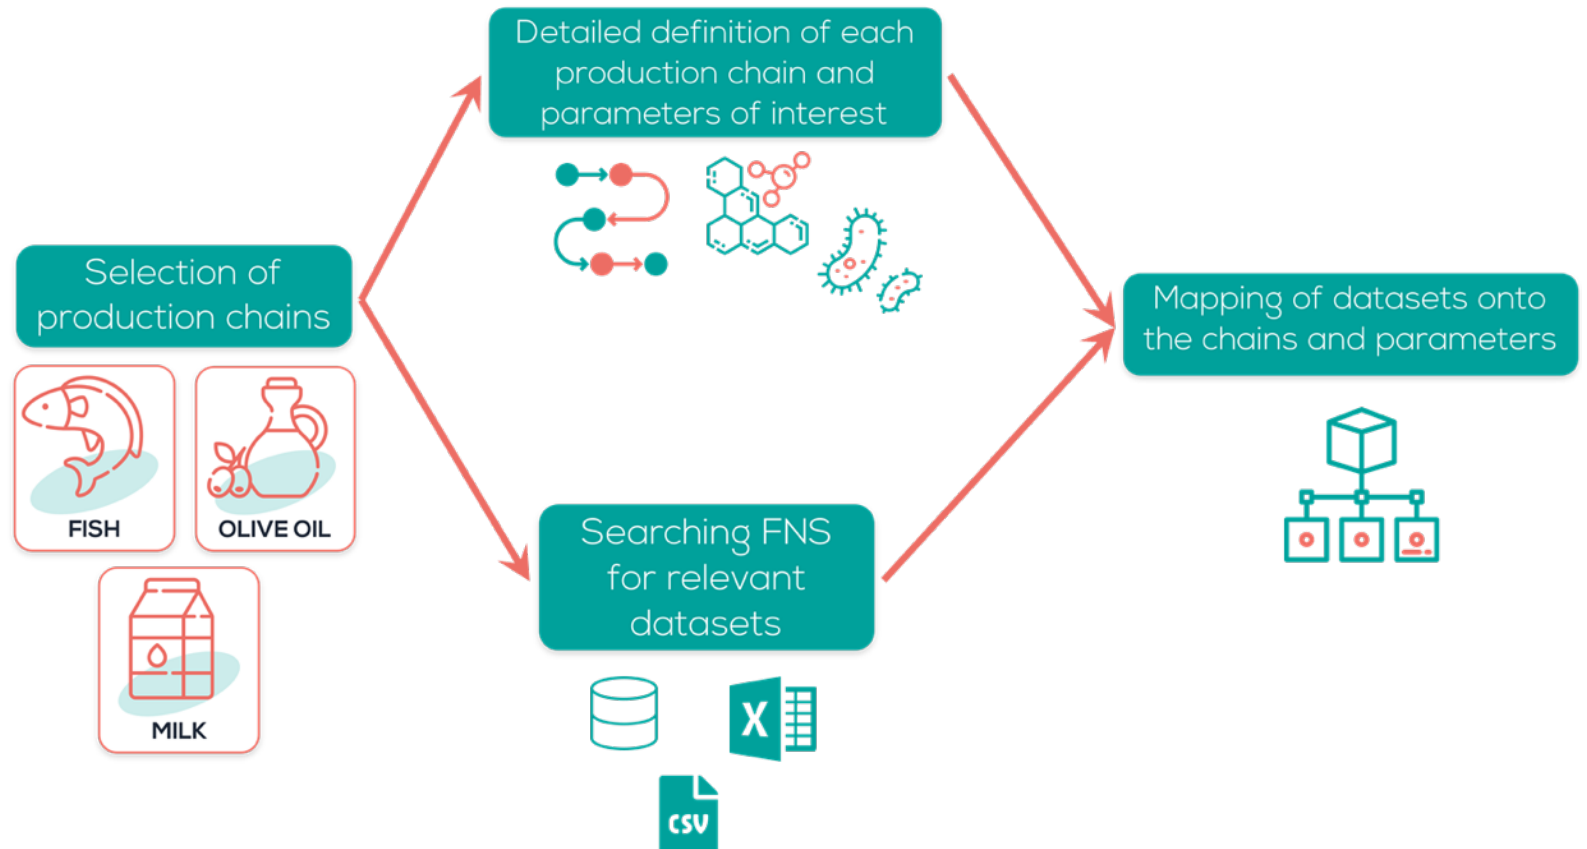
Selection of production chains

FISH

OLIVE OIL

MILK

Detailed definition of each production chain and parameters of interest

Searching FNS for relevant datasets

X

CSV

Mapping of datasets onto the chains and parameters